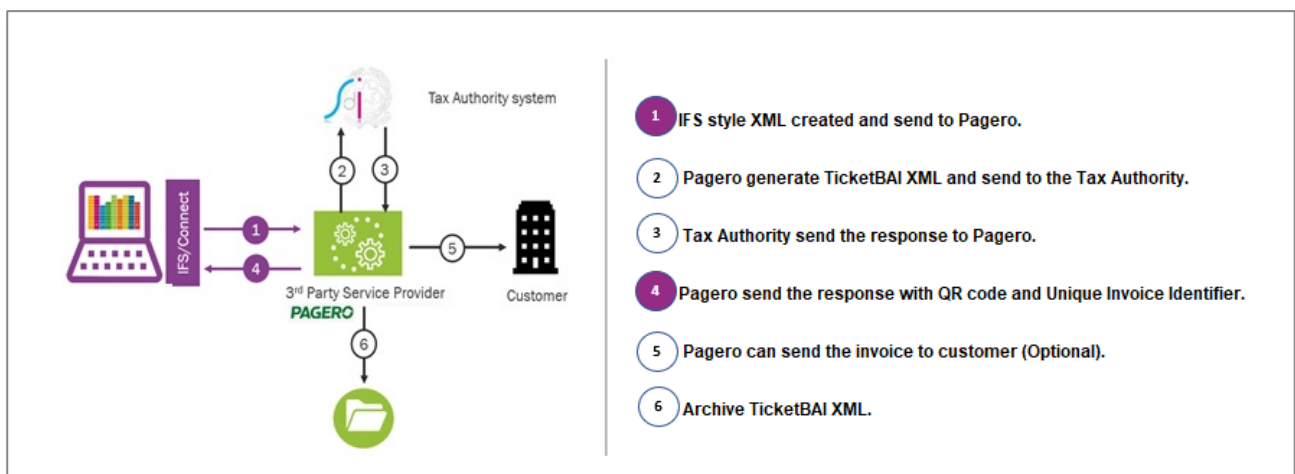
Tax Authority system

IFS/Connect

1

4

2

3

5

3rd Party Service Provider

PAGERO

Customer

6

1 IFS style XML created and send to Pagero.

2 Pagero generate TicketBAI XML and send to the Tax Authority.

3 Tax Authority send the response to Pagero.

4 Pagero send the response with QR code and Unique Invoice Identifier.

5 Pagero can send the invoice to customer (Optional).

6 Archive TicketBAI XML.